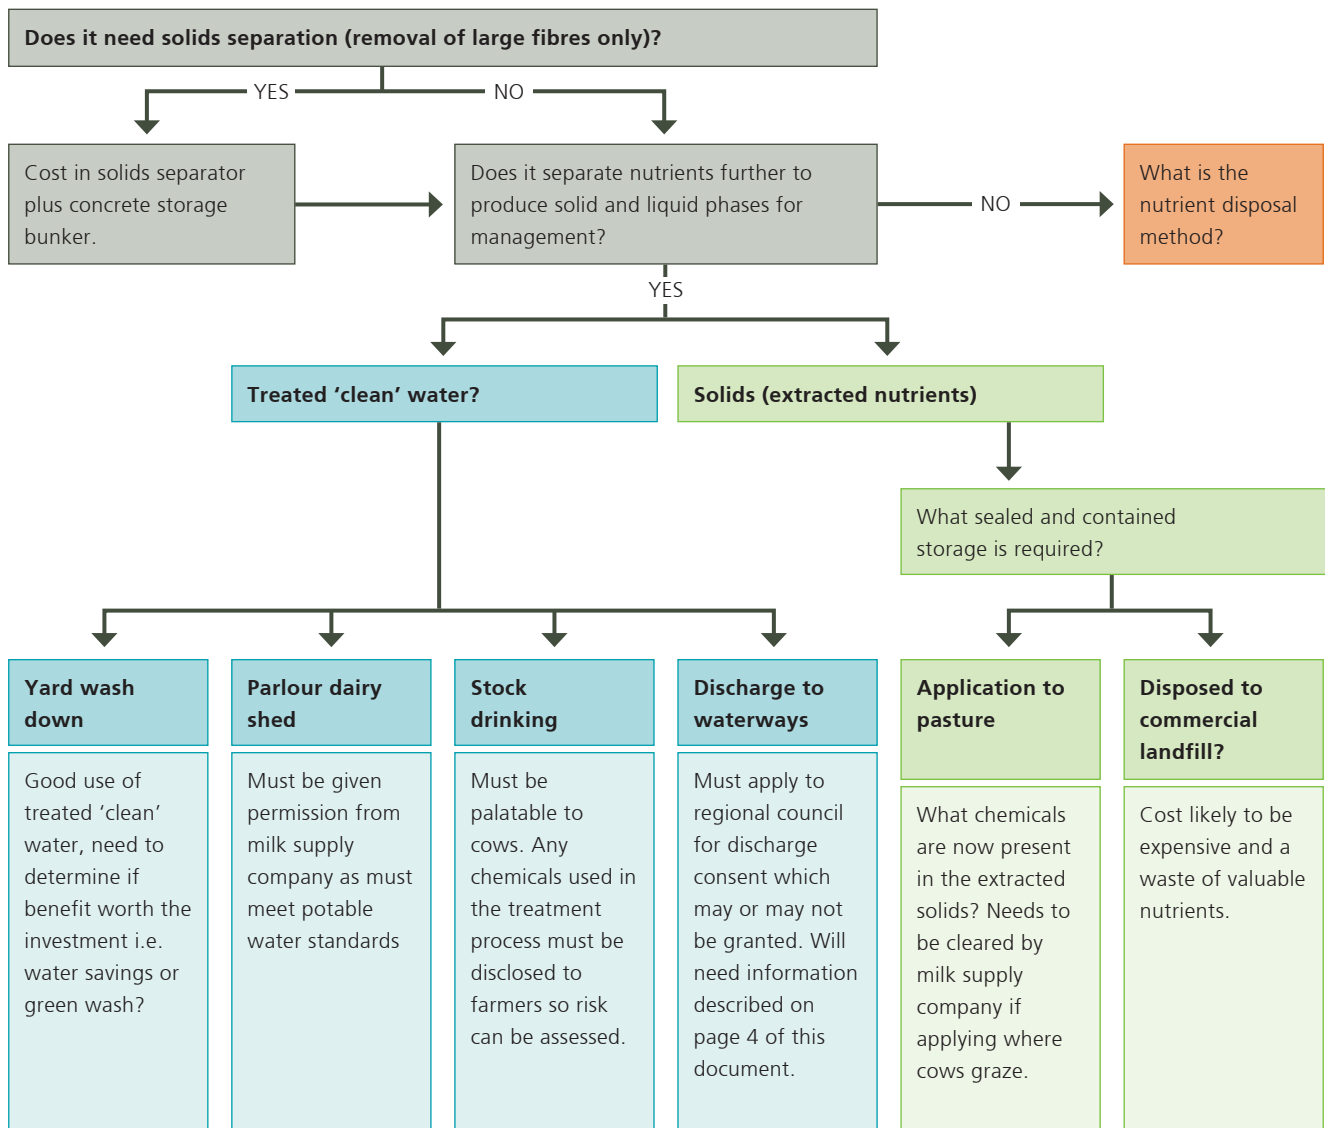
Does it need solids separation (removal of large fibres only)?

YES

NO

Cost in solids separator plus concrete storage bunker.

Does it separate nutrients further to produce solid and liquid phases for management?

NO

What is the nutrient disposal method?

YES

Treated 'clean' water?

Solids (extracted nutrients)

What sealed and contained storage is required?

Yard wash down

Good use of treated 'clean' water, need to determine if benefit worth the investment i.e. water savings or green wash?

Parlour dairy shed

Must be given permission from milk supply company as must meet potable water standards

Stock drinking

Must be palatable to cows. Any chemicals used in the treatment process must be disclosed to farmers so risk can be assessed.

Discharge to waterways

Must apply to regional council for discharge consent which may or may not be granted. Will need information described on page 4 of this document.

Application to pasture

What chemicals are now present in the extracted solids? Needs to be cleared by milk supply company if applying where cows graze.

Disposed to commercial landfill?

Cost likely to be expensive and a waste of valuable nutrients.